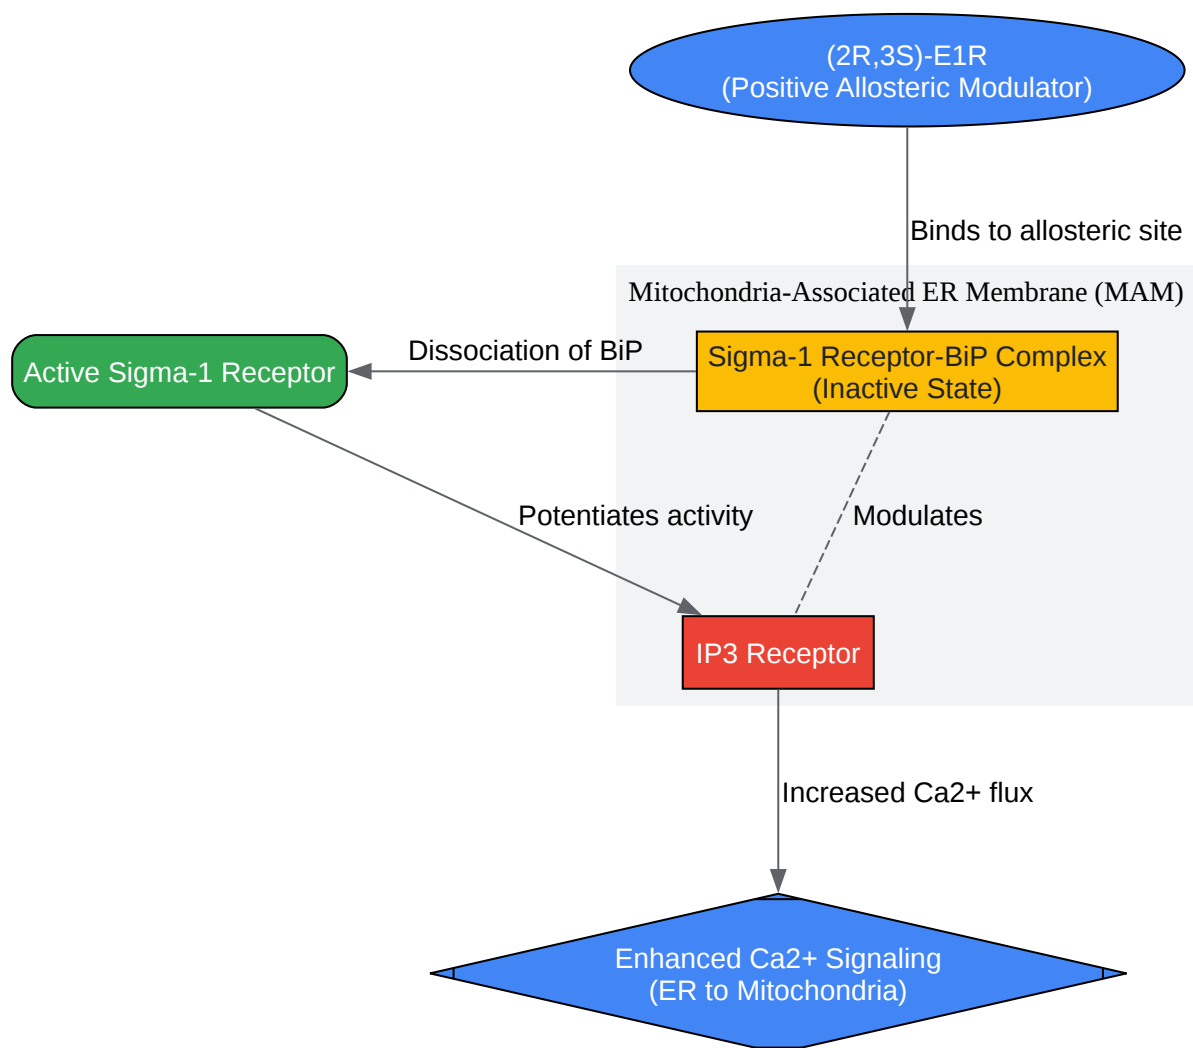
(2R,3S)-E1R
(Positive Allosteric Modulator)

Binds to allosteric site

Mitochondria-Associated ER Membrane (MAM)

Active Sigma-1 Receptor

Dissociation of BiP

Sigma-1 Receptor-BiP Complex
(Inactive State)

Potentiates activity

Modulates

IP3 Receptor

Increased Ca2+ flux

Enhanced Ca2+ Signaling
(ER to Mitochondria)